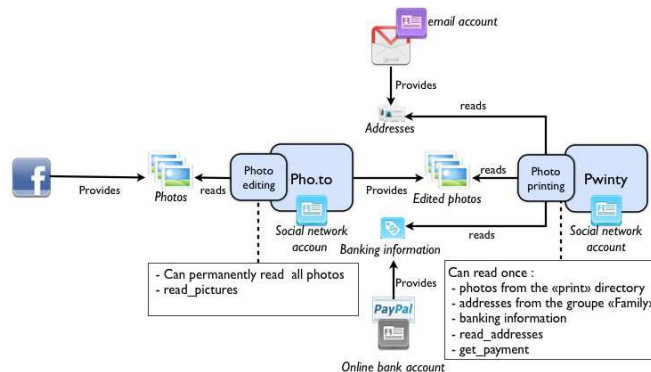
email account

gmail

Provides

reads

Addresses

f

Provides

Photos

reads

Photo editing

Pho.to

Provides

Edited photos

reads

Photo printing

Pwinty

Social network accoun

Banking information

reads

Social network account

- Can permanently read all photos
- read_pictures

Provides

PayPal

Can read once :
- photos from the «print» directory
- addresses from the groupe «Family»
- banking information
- read_addresses
- get_payment

Online bank account